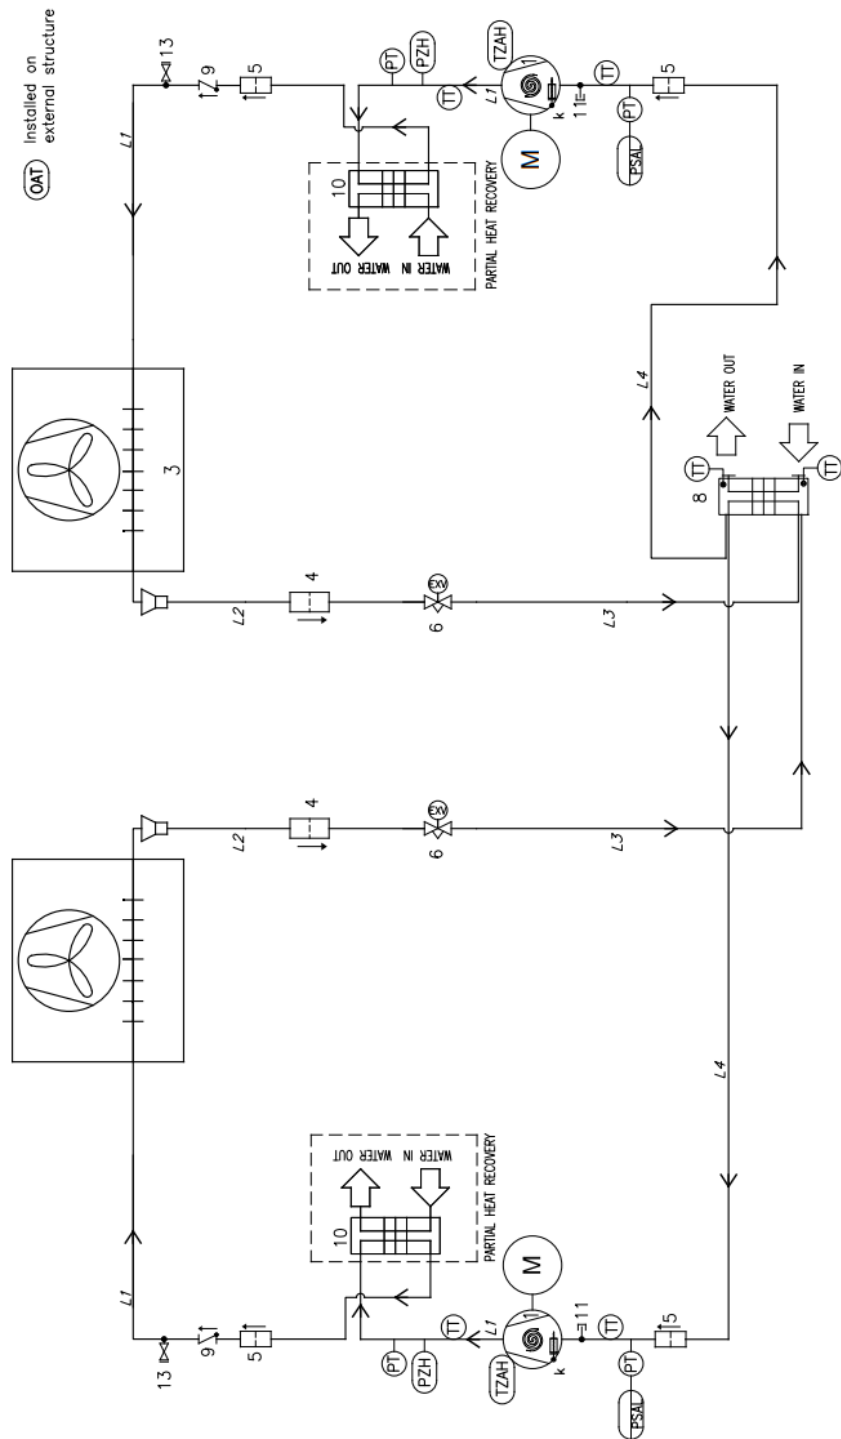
OAT Installed on external structure

13
9
5
L1
PT
PZH
TZAH
1
TT
TT
L1
k
11
PT
PSAL
5
M
10
WATER OUT
WATER IN
PARTIAL HEAT RECOVERY
3
L2
4
EXV
6
L3
L4
WATER OUT
WATER IN
TT
8
TT

L2
4
EXV
6
L3
L4
L1
13
9
5
PT
PZH
TZAH
1
TT
L1
k
11
TT
PT
PSAL
5
M
10
WATER OUT
WATER IN
PARTIAL HEAT RECOVERY